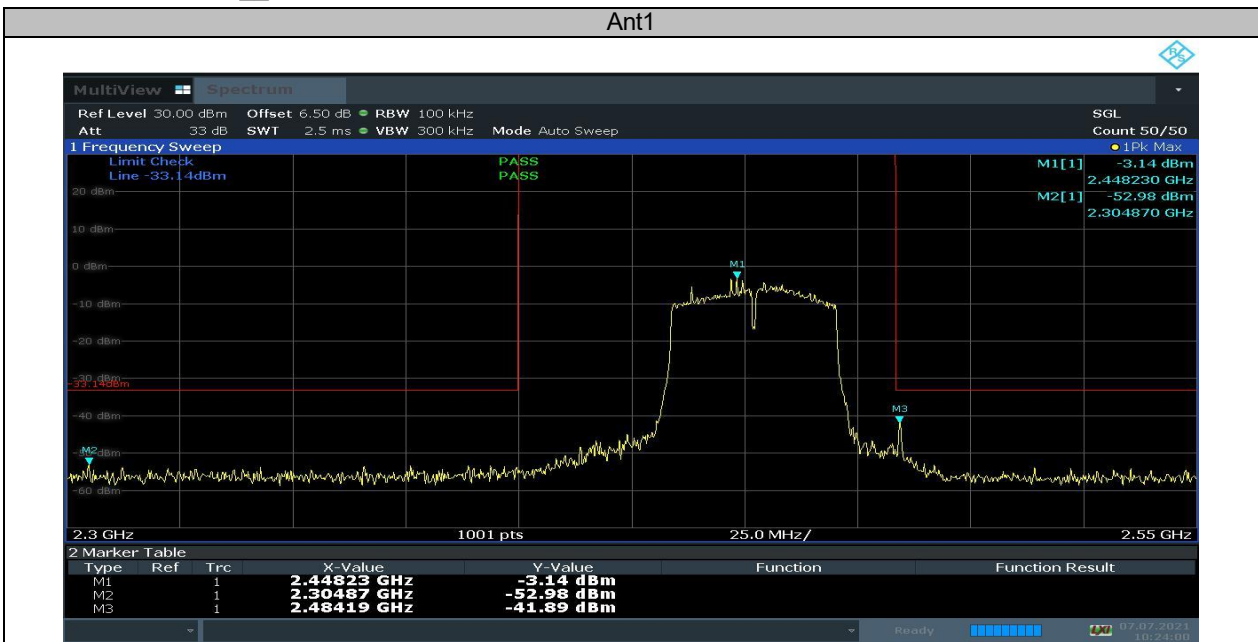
Ant1

MultiView Spectrum

Ref Level 30.00 dBm Offset 6.50 dB ● RBW 100 kHz SGL
Att 33 dB SWT 2.5 ms ● VBW 300 kHz Mode Auto Sweep Count 50/50

1 Frequency Sweep ●1Pk Max

Limit Check PASS
Line -33.14dBm PASS

M1[1] -3.14 dBm 2.448230 GHz
M2[1] -52.98 dBm 2.304870 GHz

20 dBm
10 dBm
0 dBm
-10 dBm
-20 dBm
-30 dBm
-33.14dBm
-40 dBm
-50 dBm
-60 dBm

M1
M2
M3

2.3 GHz 1001 pts 25.0 MHz/ 2.55 GHz

2 Marker Table

| Type | Ref | Trc | X-Value | Y-Value | Function | Function Result |
|---|---|---|---|---|---|---|
| M1 | | 1 | 2.44823 GHz | -3.14 dBm | | |
| M2 | | 1 | 2.30487 GHz | -52.98 dBm | | |
| M3 | | 1 | 2.48419 GHz | -41.89 dBm | | |

Ready 07.07.2021 10:24:00